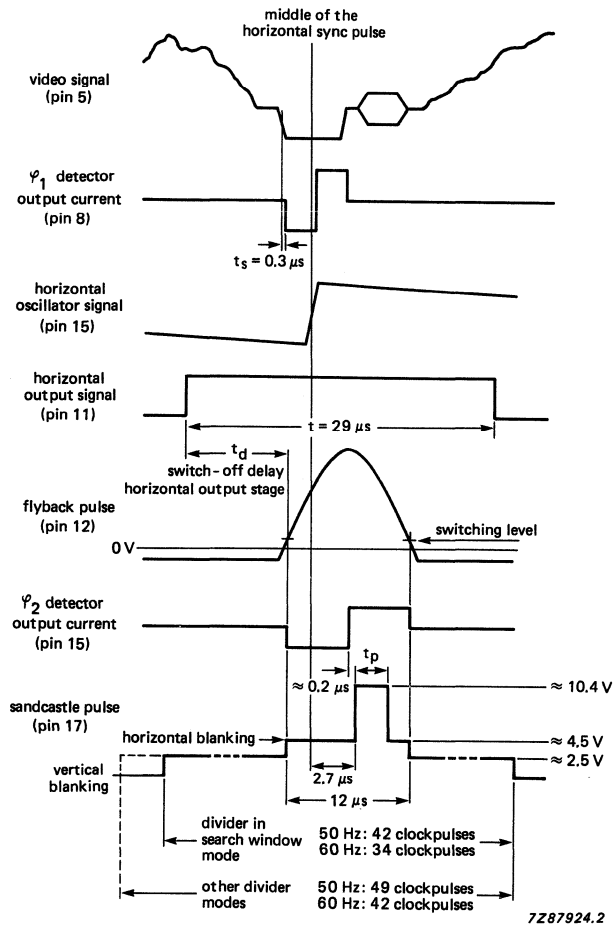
middle of the horizontal sync pulse

video signal (pin 5)

$\varphi_1$ detector output current (pin 8)

$t_s = 0.3\ \mu s$

horizontal oscillator signal (pin 15)

horizontal output signal (pin 11)

$t = 29\ \mu s$

$t_d$

switch-off delay horizontal output stage

flyback pulse (pin 12)

switching level

0 V

$\varphi_2$ detector output current (pin 15)

$t_p$

$\approx 0.2\ \mu s$

$\approx 10.4$ V

sandcastle pulse (pin 17)

horizontal blanking

$\approx 4.5$ V

$\approx 2.5$ V

vertical blanking

$2.7\ \mu s$

$12\ \mu s$

divider in search window mode

50 Hz: 42 clockpulses
60 Hz: 34 clockpulses

other divider modes

50 Hz: 49 clockpulses
60 Hz: 42 clockpulses

7Z87924.2